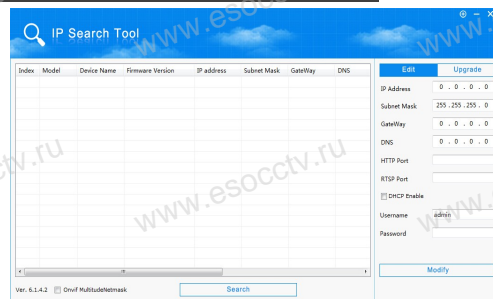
IP Search Tool

www.esocctv.ru

| Index | Model | Device Name | Firmware Version | IP address | Subnet Mask | GateWay | DNS |
|---|---|---|---|---|---|---|---|

Edit Upgrade

IP Address 0 . 0 . 0 . 0

Subnet Mask 255 . 255 . 255 . 0

GateWay 0 . 0 . 0 . 0

DNS 0 . 0 . 0 . 0

HTTP Port

RTSP Port

DHCP Eneble

Username admin

Password

Modify

Ver. 6.1.4.2 Onvif MultitudeNetmask Search